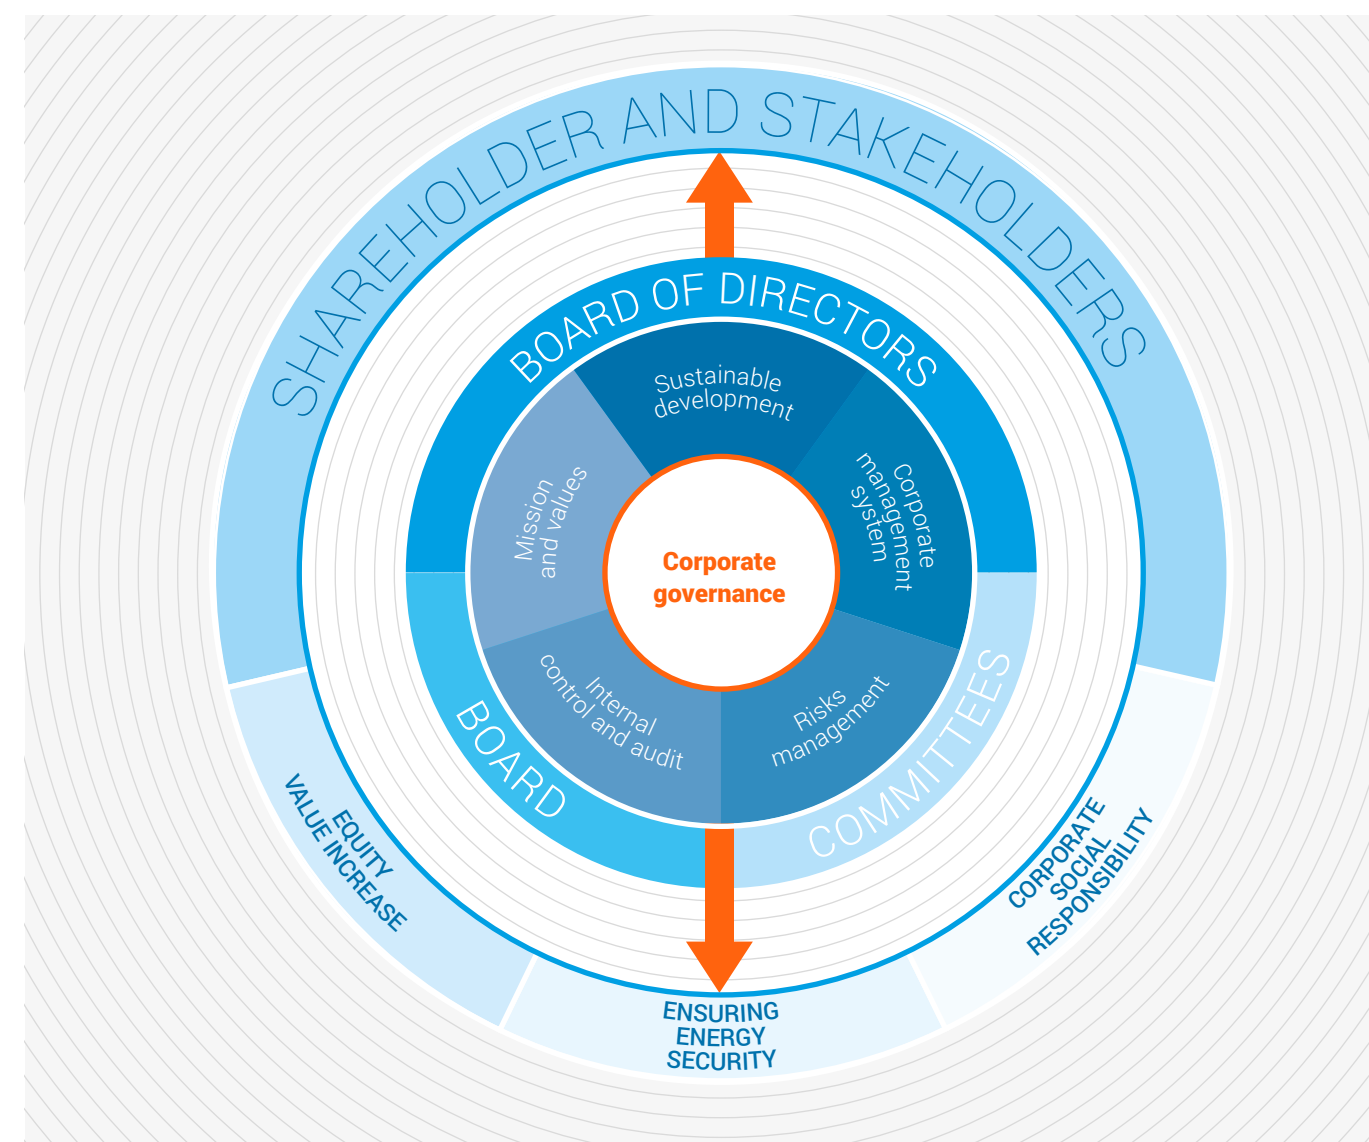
SHAREHOLDER AND STAKEHOLDERS

BOARD OF DIRECTORS

Sustainable development

Corporate management system

Risks management

Internal control and audit

Mission and values

Corporate governance

BOARD

COMMITTEES

EQUITY VALUE INCREASE

ENSURING ENERGY SECURITY

CORPORATE SOCIAL RESPONSIBILITY